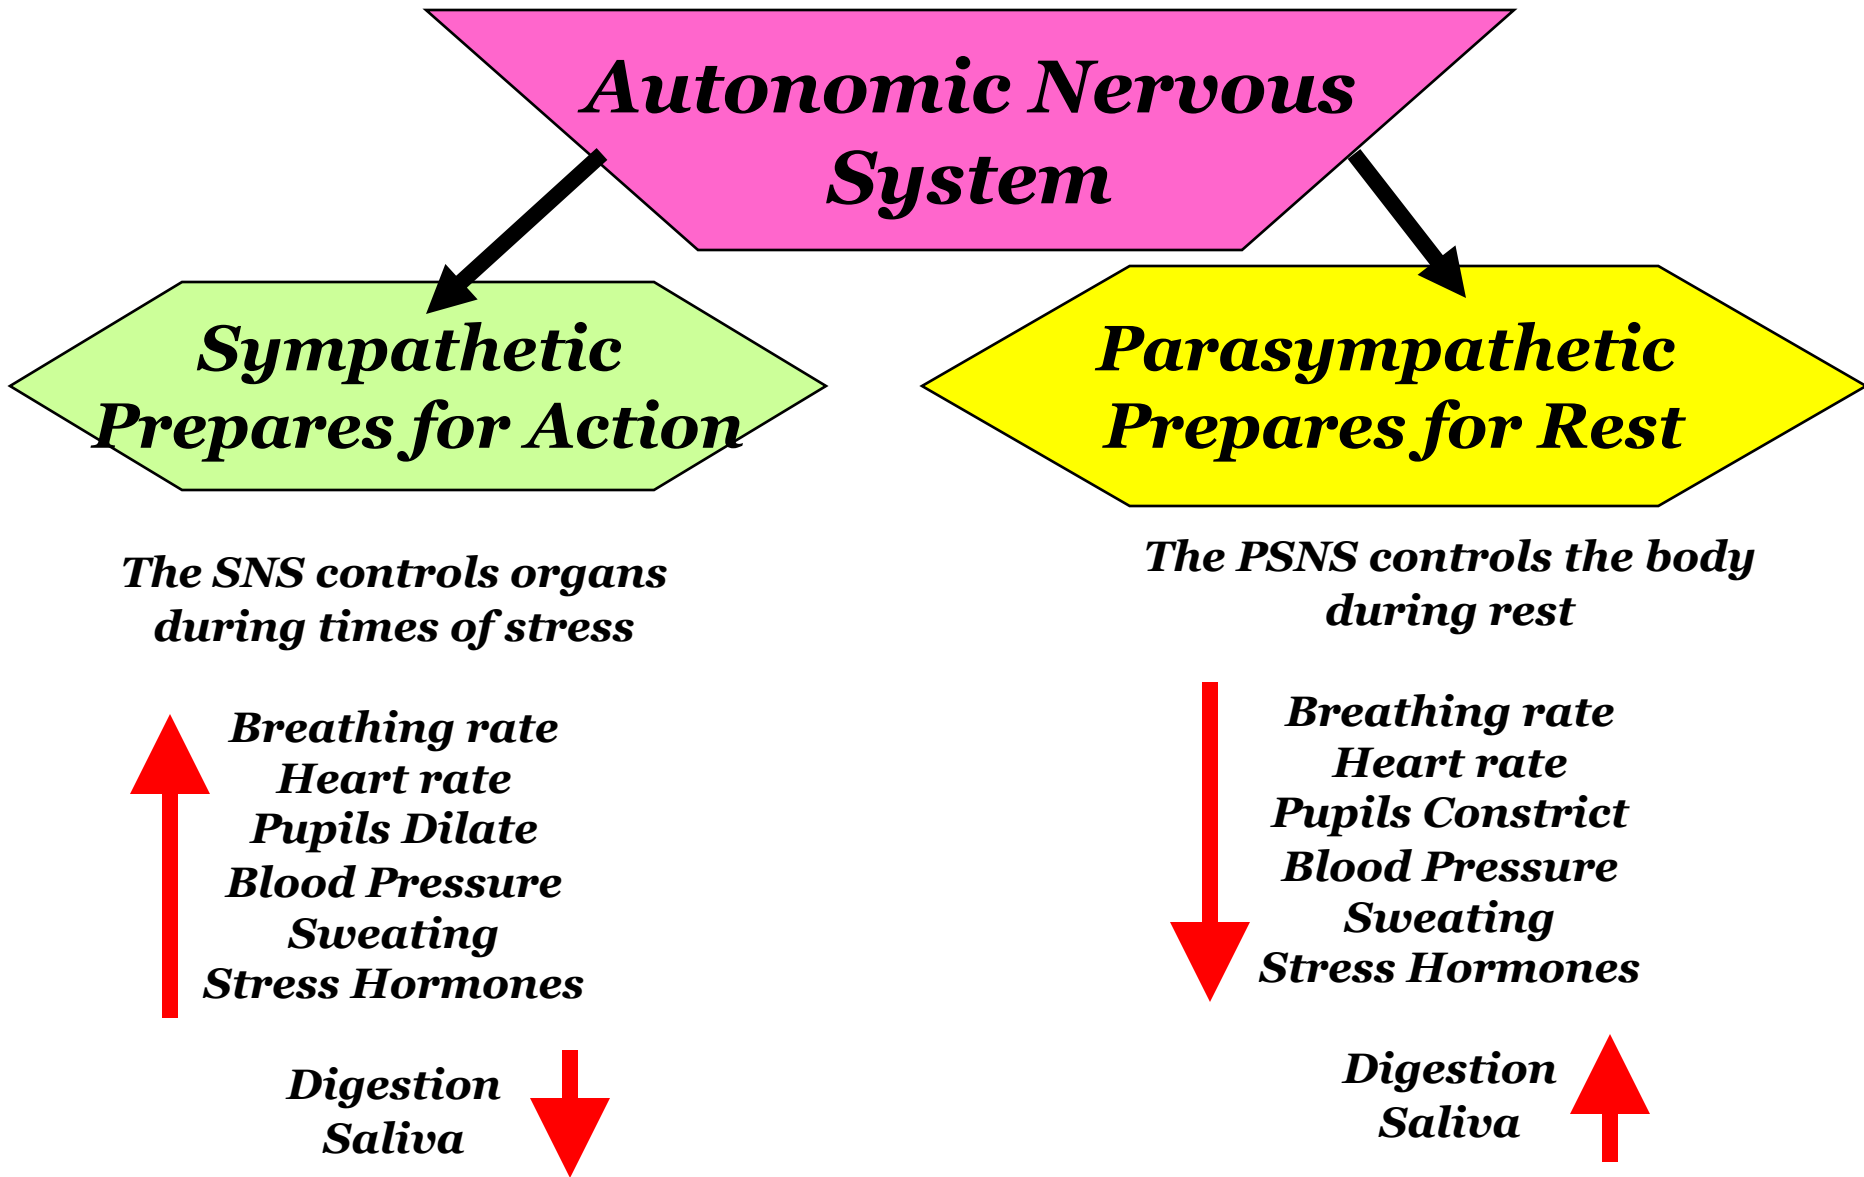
Autonomic Nervous System

Sympathetic
Prepares for Action

Parasympathetic
Prepares for Rest

The SNS controls organs during times of stress

Breathing rate
Heart rate
Pupils Dilate
Blood Pressure
Sweating
Stress Hormones

Digestion
Saliva

The PSNS controls the body during rest

Breathing rate
Heart rate
Pupils Constrict
Blood Pressure
Sweating
Stress Hormones

Digestion
Saliva